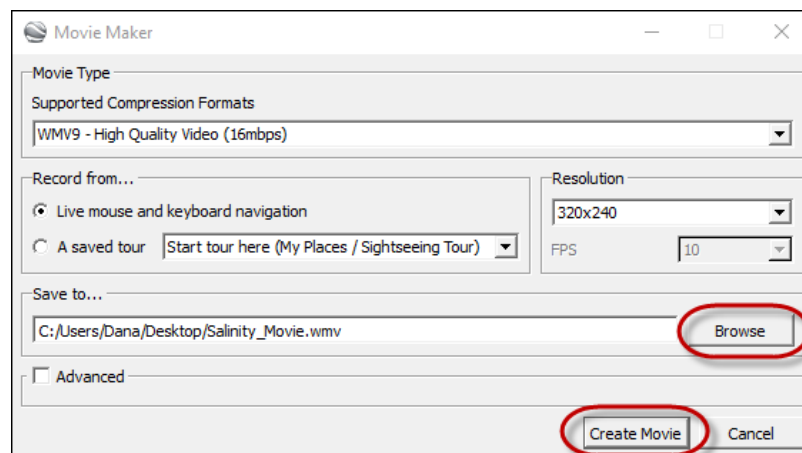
Movie Maker

Movie Type

Supported Compression Formats

WMV9 - High Quality Video (16mbps)

Record from...

Live mouse and keyboard navigation

A saved tour

Start tour here (My Places / Sightseeing Tour)

Resolution

320x240

FPS

10

Save to...

C:/Users/Dana/Desktop/Salinity_Movie.wmv

Browse

Advanced

Create Movie

Cancel